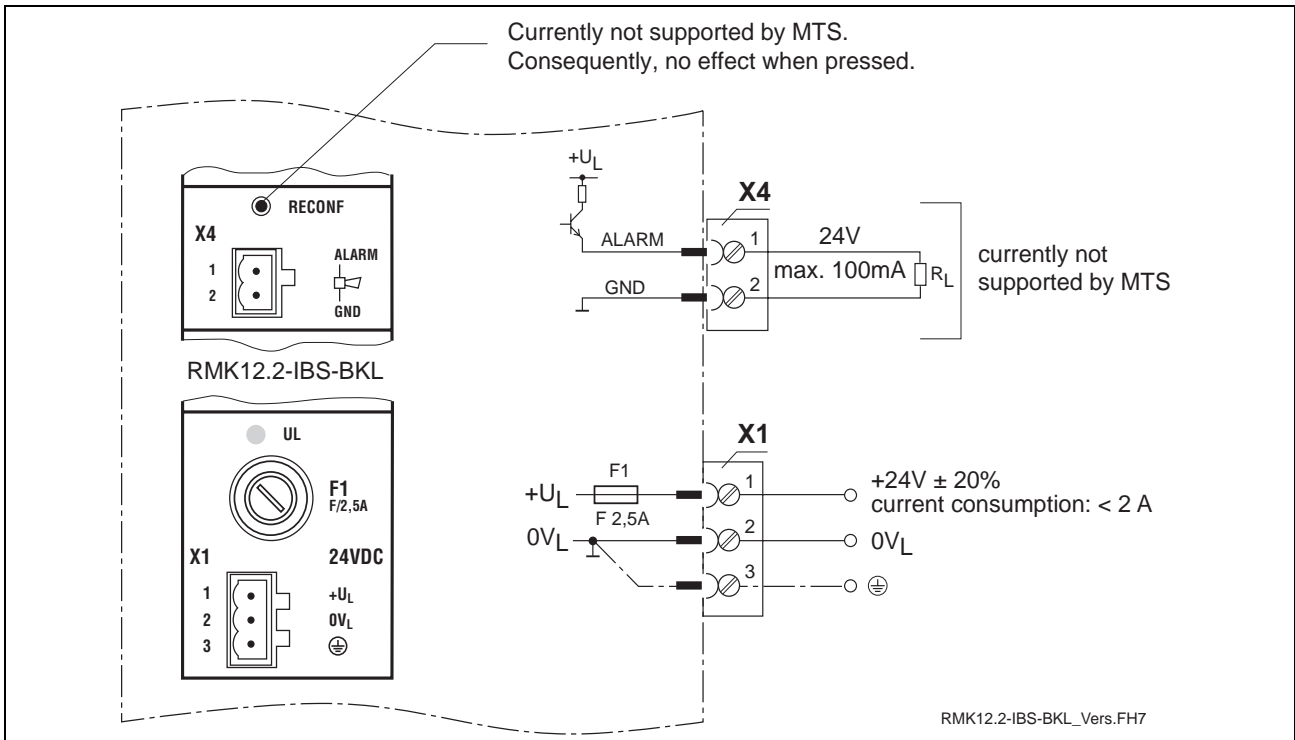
Currently not supported by MTS.
Consequently, no effect when pressed.

RECONF
X4
1
2
ALARM
GND

RMK12.2-IBS-BKL

UL
F1
F/2,5A
X1
24VDC
1
2
3
$+U_L$
$0V_L$
⏚

$+U_L$
X4
ALARM
GND
1
2
24V
max. 100mA
$R_L$
currently not supported by MTS

X1
F1
$+U_L$
F 2,5A
$0V_L$
1
2
3
+24V ± 20%
current consumption: < 2 A
$0V_L$
⏚

RMK12.2-IBS-BKL_Vers.FH7